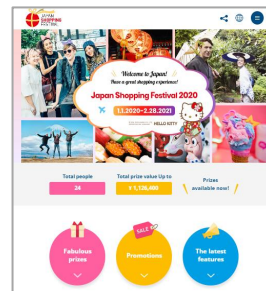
JAPAN SHOPPING FESTIVAL

Welcome to Japan!
Have a great shopping experience!
Japan Shopping Festival 2020
1.1.2020~2.28.2021
HELLO KITTY

Total people
24

Total prize value Up to
¥ 1,136,400

Prizes available now!

Fabulous prizes

SALE
Promotions

The latest features